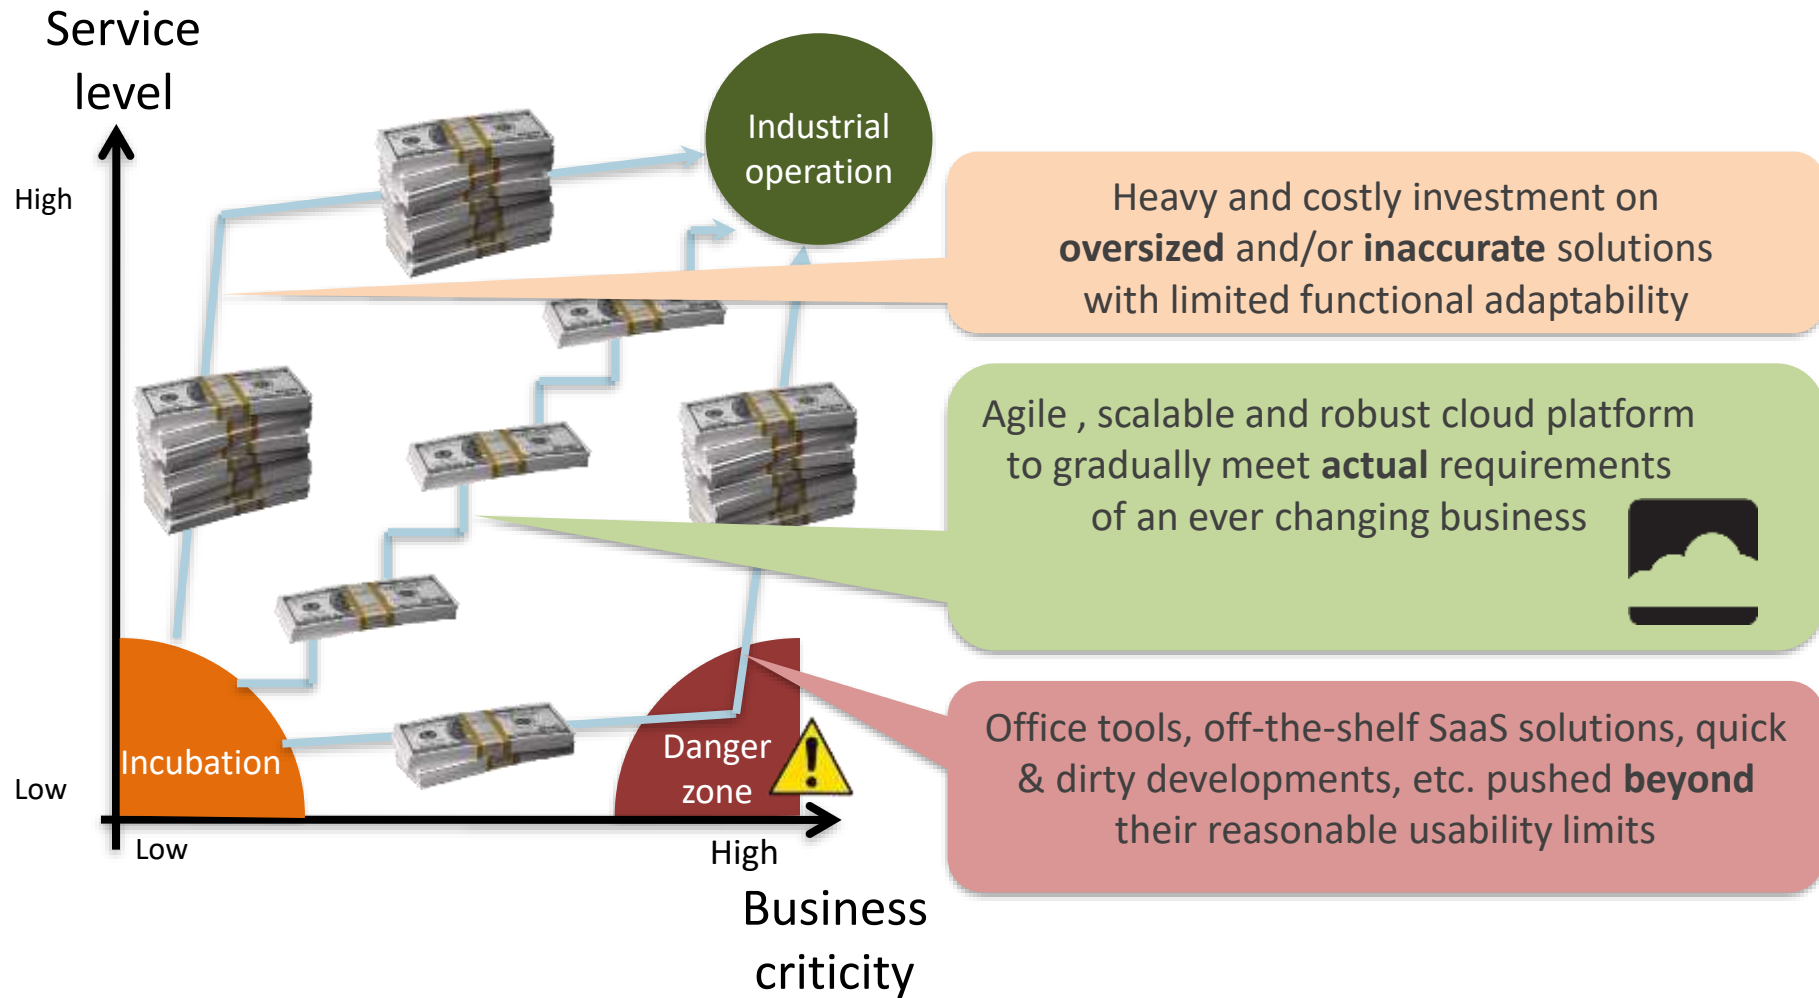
Service level

High

Low

Industrial operation

Incubation

Danger zone

Low

High

Business criticity

Heavy and costly investment on **oversized** and/or **inaccurate** solutions with limited functional adaptability

Agile , scalable and robust cloud platform to gradually meet **actual** requirements of an ever changing business

Office tools, off-the-shelf SaaS solutions, quick & dirty developments, etc. pushed **beyond** their reasonable usability limits